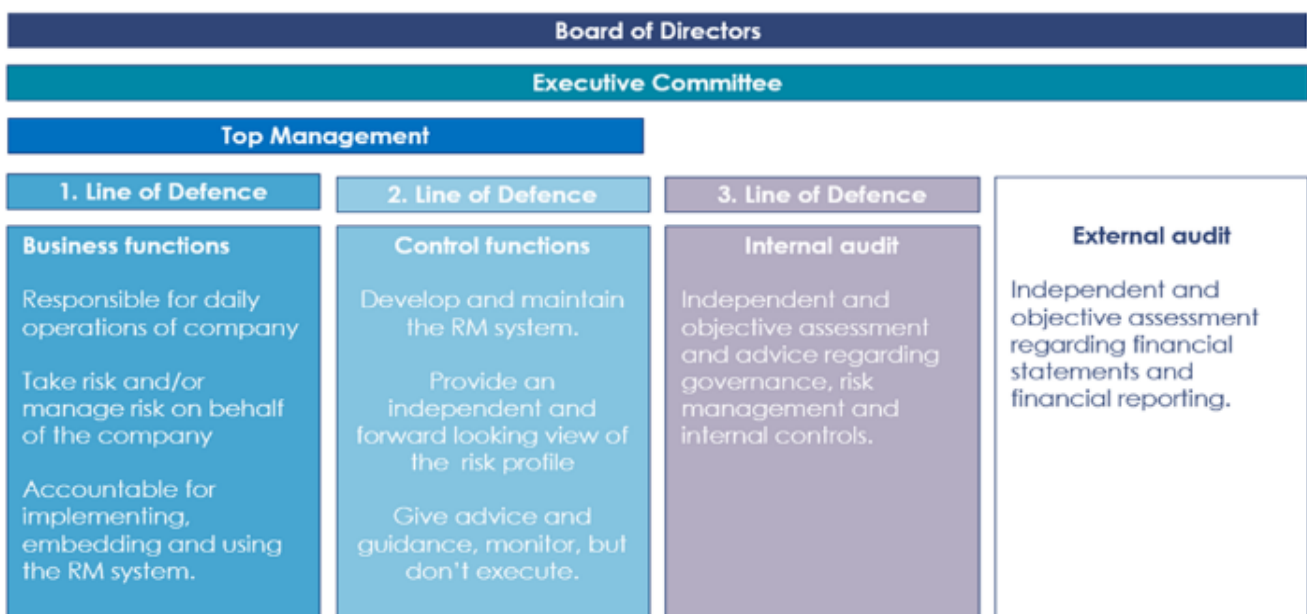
Board of Directors

Executive Committee

Top Management

1. Line of Defence

Business functions

Responsible for daily operations of company

Take risk and/or manage risk on behalf of the company

Accountable for implementing, embedding and using the RM system.

2. Line of Defence

Control functions

Develop and maintain the RM system.

Provide an independent and forward looking view of the risk profile

Give advice and guidance, monitor, but don't execute.

3. Line of Defence

Internal audit

Independent and objective assessment and advice regarding governance, risk management and internal controls.

External audit

Independent and objective assessment regarding financial statements and financial reporting.